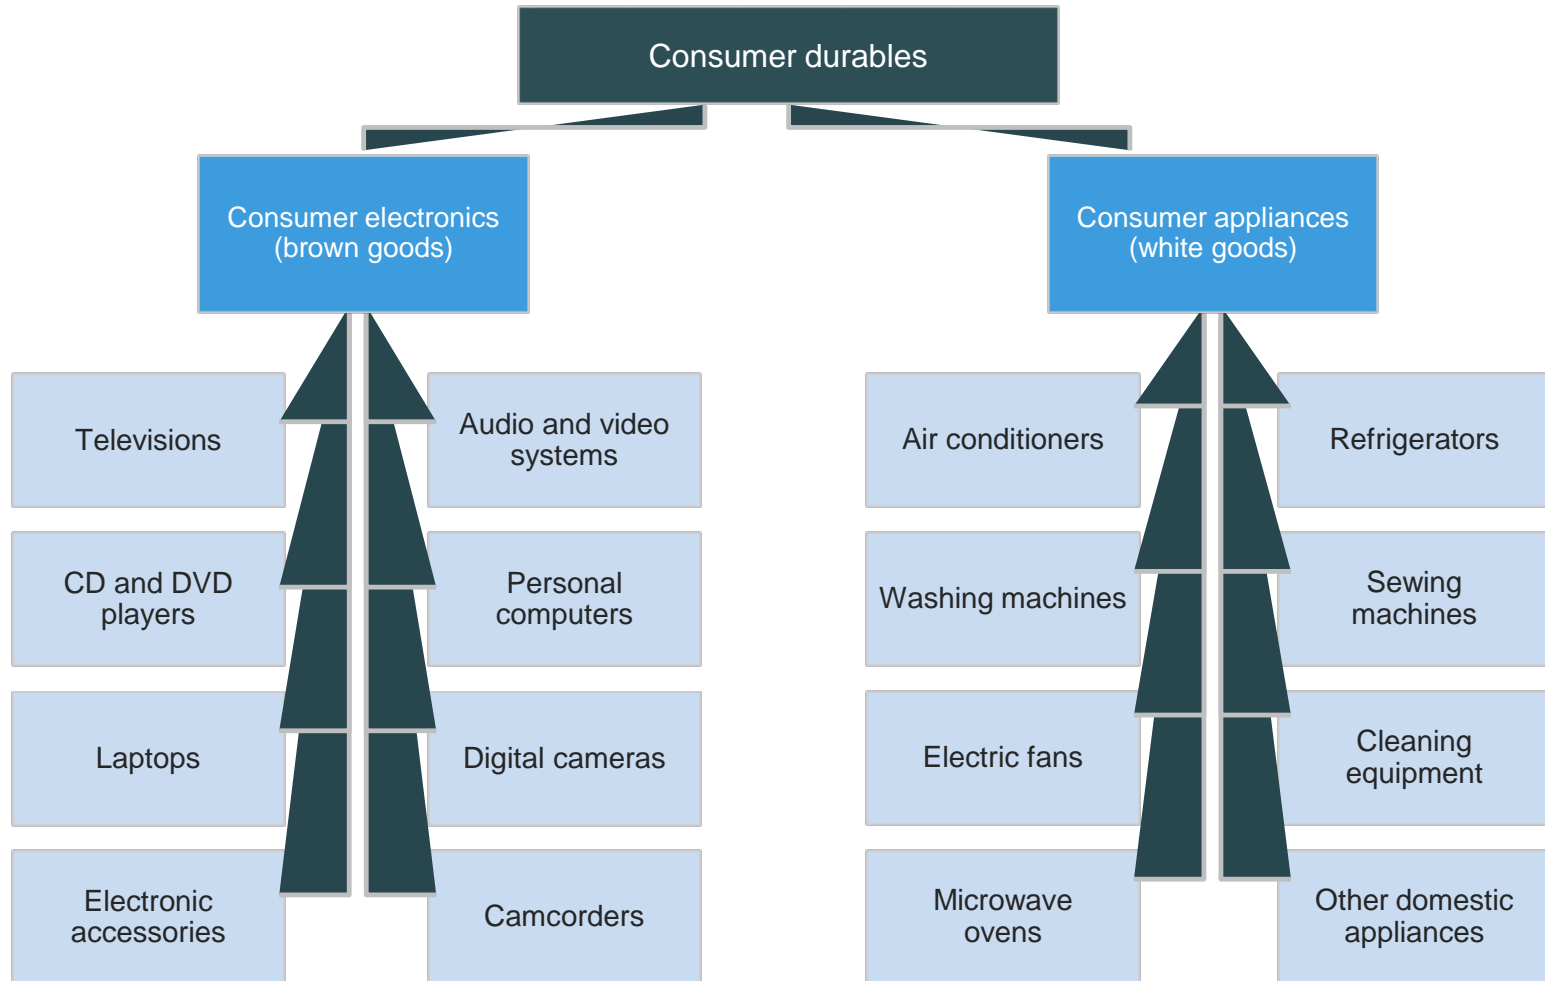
Consumer durables

Consumer electronics (brown goods)

Consumer appliances (white goods)

Televisions

Audio and video systems

CD and DVD players

Personal computers

Laptops

Digital cameras

Electronic accessories

Camcorders

Air conditioners

Refrigerators

Washing machines

Sewing machines

Electric fans

Cleaning equipment

Microwave ovens

Other domestic appliances